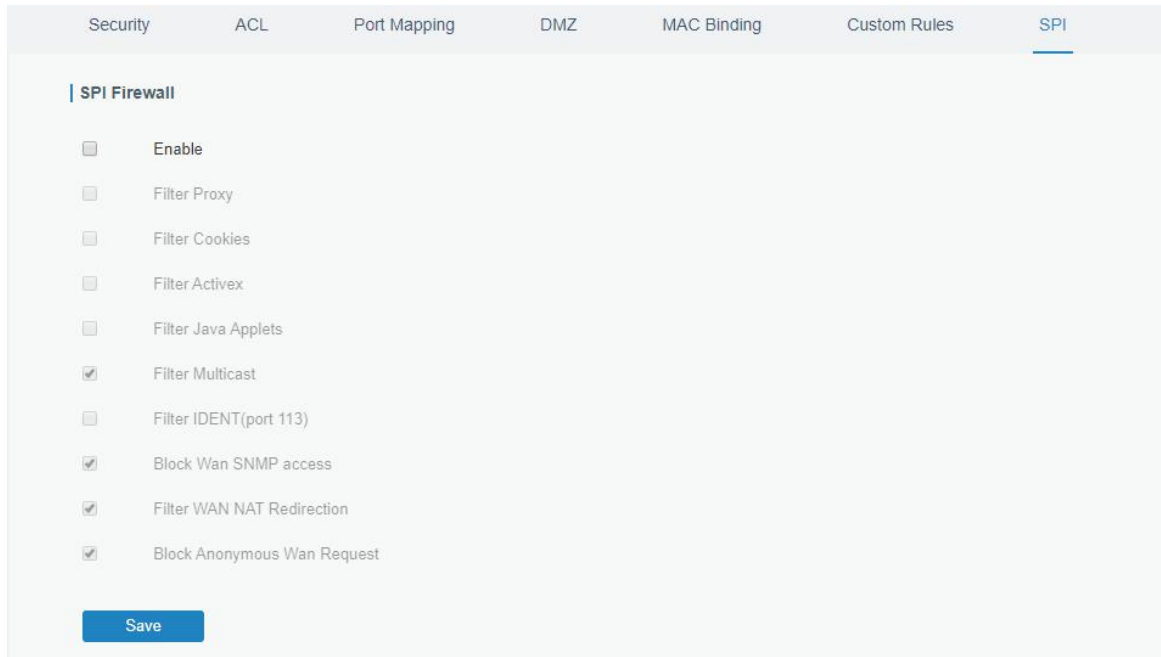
Security ACL Port Mapping DMZ MAC Binding Custom Rules SPI

SPI Firewall

Enable

Filter Proxy

Filter Cookies

Filter Activex

Filter Java Applets

Filter Multicast

Filter IDENT(port 113)

Block Wan SNMP access

Filter WAN NAT Redirection

Block Anonymous Wan Request

Save